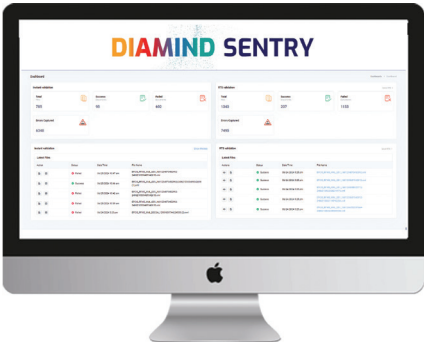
DIAMIND SENTRY

Dashboard

Invoice validation

Total
700

Success
90

Failed
610

Errors Captured
6300

PO validation

Total
1540

Success
207

Failed
1133

Errors Captured
7490

Invoice validation

Latest Files

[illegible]

PO validation

Latest Files

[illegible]